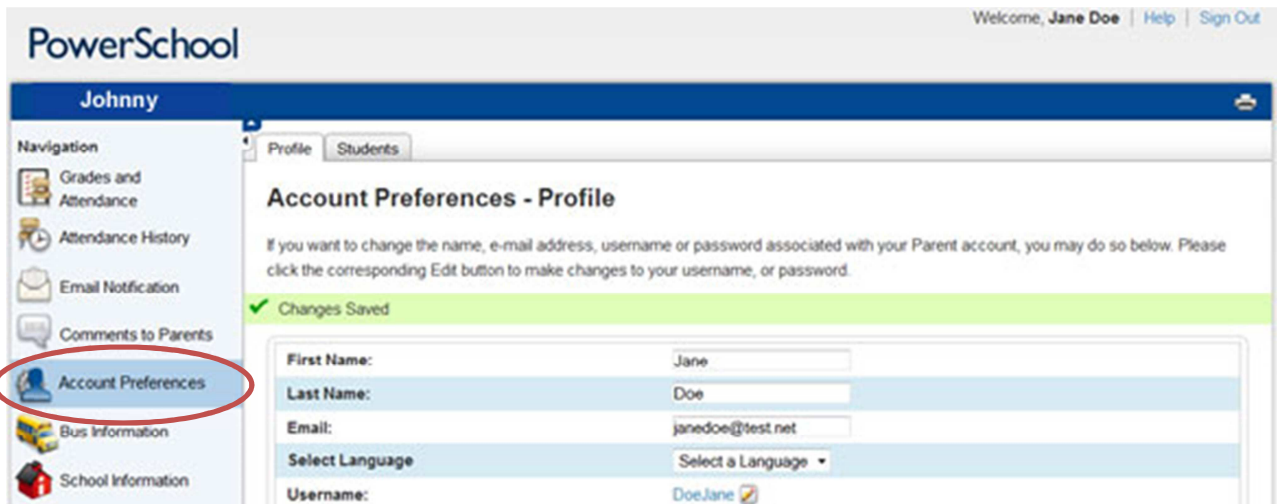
PowerSchool

Welcome, Jane Doe | Help | Sign Out

Johnny

Navigation

Grades and Attendance

Attendance History

Email Notification

Comments to Parents

Account Preferences

Bus Information

School Information

Profile | Students

Account Preferences - Profile

If you want to change the name, e-mail address, username or password associated with your Parent account, you may do so below. Please click the corresponding Edit button to make changes to your username, or password.

Changes Saved

| First Name: | Jane |
|---|---|
| Last Name: | Doe |
| Email: | janedoe@test.net |
| Select Language | Select a Language |
| Username: | DoeJane |